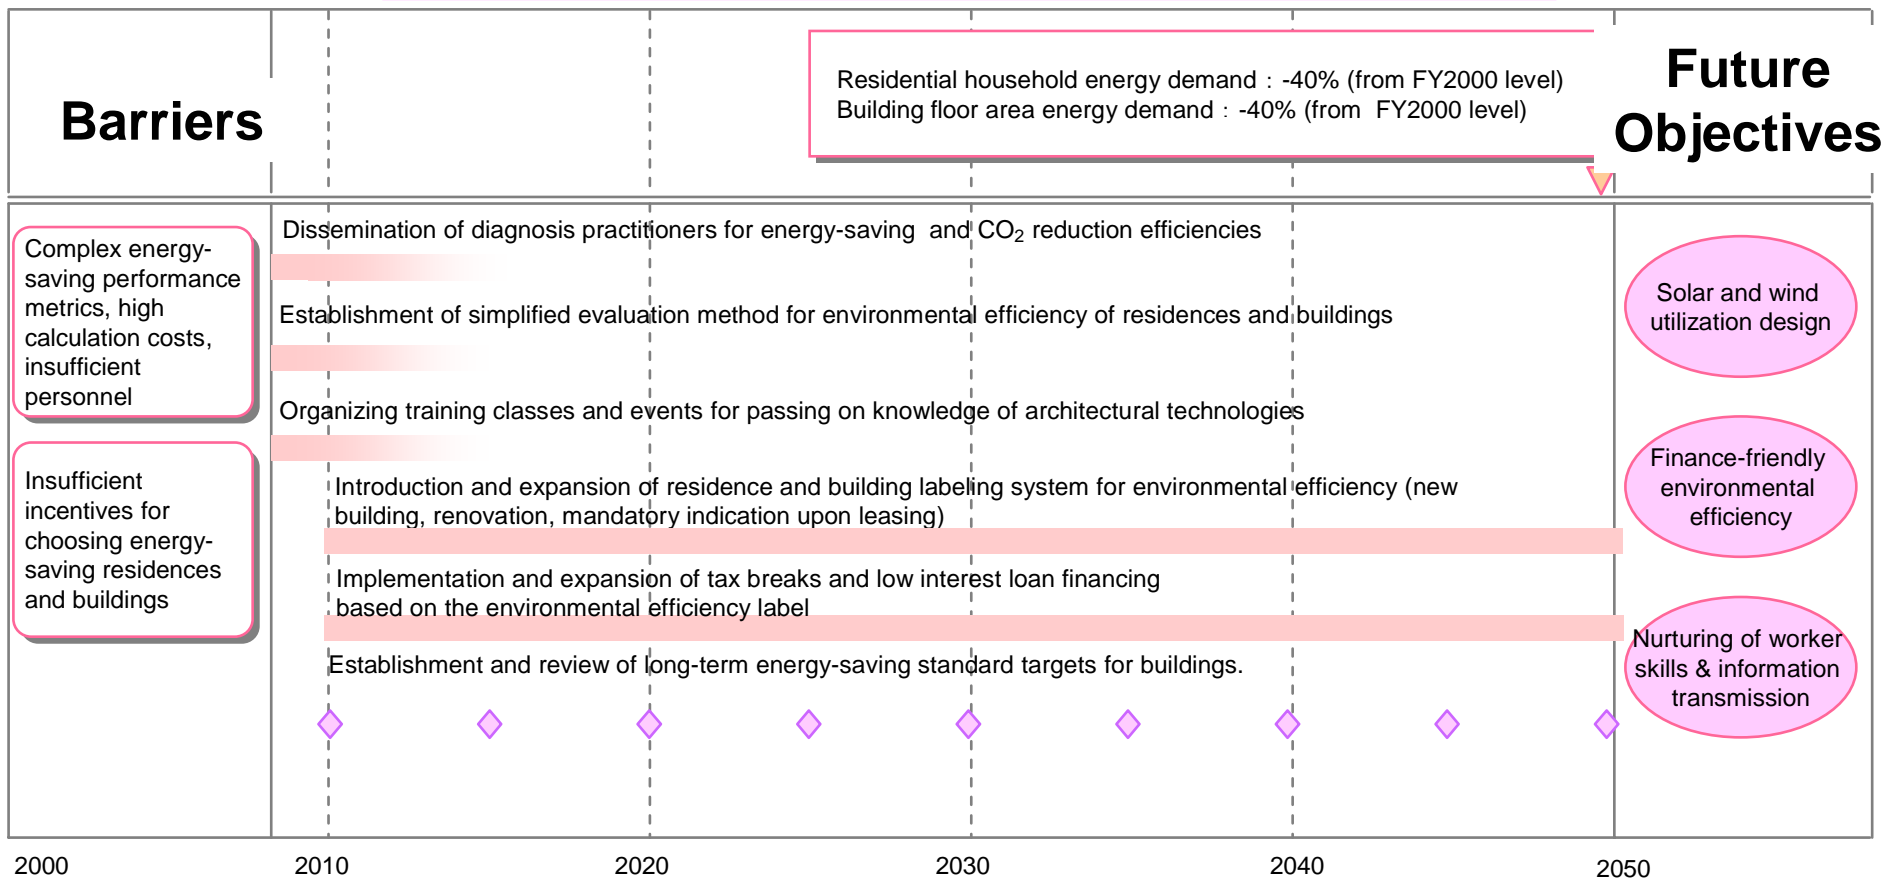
Barriers

Residential household energy demand：-40% (from FY2000 level)
Building floor area energy demand：-40% (from FY2000 level)

Future Objectives

Complex energy-saving performance metrics, high calculation costs, insufficient personnel

Insufficient incentives for choosing energy-saving residences and buildings

Dissemination of diagnosis practitioners for energy-saving and $CO_2$ reduction efficiencies

Establishment of simplified evaluation method for environmental efficiency of residences and buildings

Organizing training classes and events for passing on knowledge of architectural technologies

Introduction and expansion of residence and building labeling system for environmental efficiency (new building, renovation, mandatory indication upon leasing)

Implementation and expansion of tax breaks and low interest loan financing based on the environmental efficiency label

Establishment and review of long-term energy-saving standard targets for buildings.

Solar and wind utilization design

Finance-friendly environmental efficiency

Nurturing of worker skills & information transmission

2000
2010
2020
2030
2040
2050